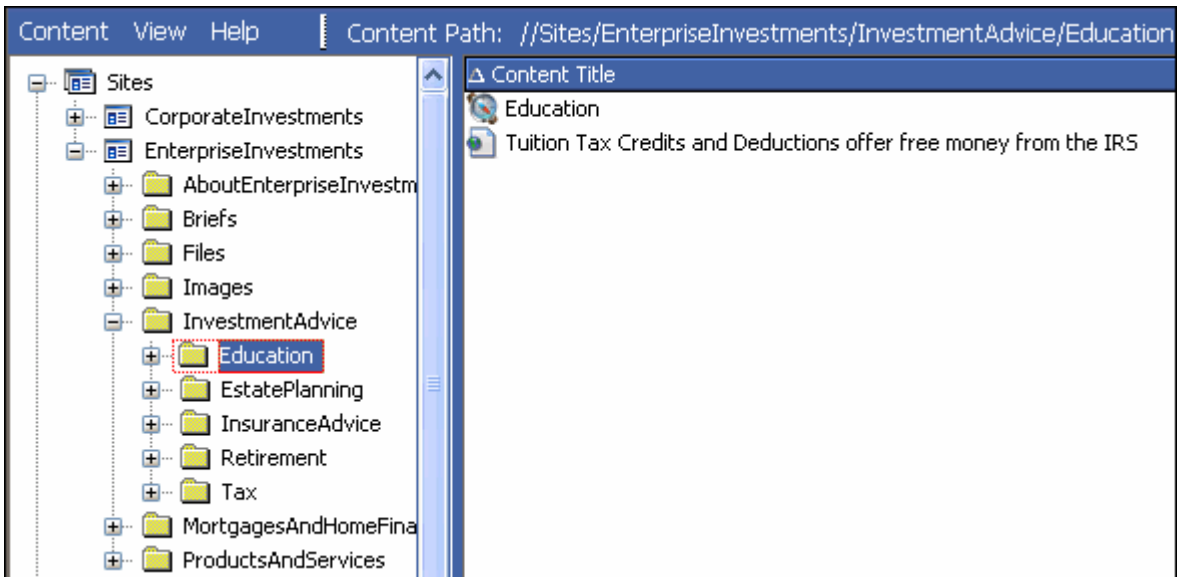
Content View Help

Content Path: //Sites/EnterpriseInvestments/InvestmentAdvice/Education

Sites
CorporateInvestments
EnterpriseInvestments
AboutEnterpriseInvestm
Briefs
Files
Images
InvestmentAdvice
Education
EstatePlanning
InsuranceAdvice
Retirement
Tax
MortgagesAndHomeFina
ProductsAndServices

Δ Content Title
Education
Tuition Tax Credits and Deductions offer free money from the IRS